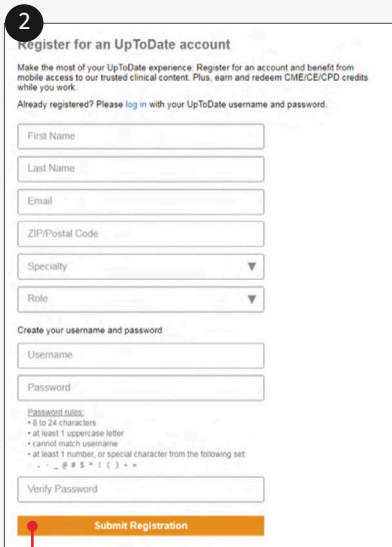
2

Register for an UpToDate account

Make the most of your UpToDate experience: Register for an account and benefit from mobile access to our trusted clinical content. Plus, earn and redeem CME/CE/CPD credits while you work.

Already registered? Please log in with your UpToDate username and password.

First Name

Last Name

Email

ZIP/Postal Code

Specialty

Role

Create your username and password

Username

Password

Password rules:
• 8 to 24 characters
• at least 1 uppercase letter
• cannot match username
• at least 1 number, or special character from the following set:
. - _ @ # $ * ! ( ) + =

Verify Password

Submit Registration